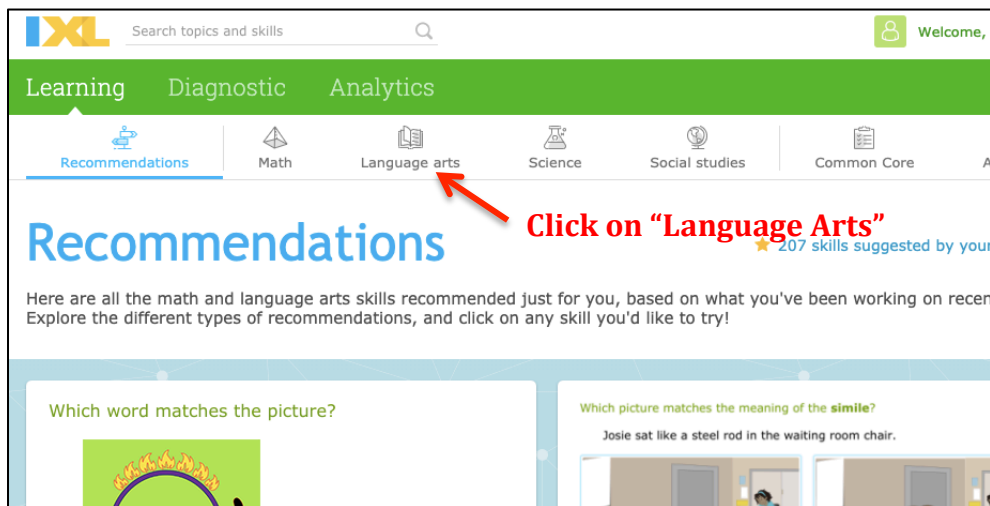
IXL

Search topics and skills

Welcome,

Learning Diagnostic Analytics

Recommendations Math Language arts Science Social studies Common Core A

Recommendations

Click on "Language Arts"

207 skills suggested by your

Here are all the math and language arts skills recommended just for you, based on what you've been working on recen
Explore the different types of recommendations, and click on any skill you'd like to try!

Which word matches the picture?

Which picture matches the meaning of the simile?

Josie sat like a steel rod in the waiting room chair.